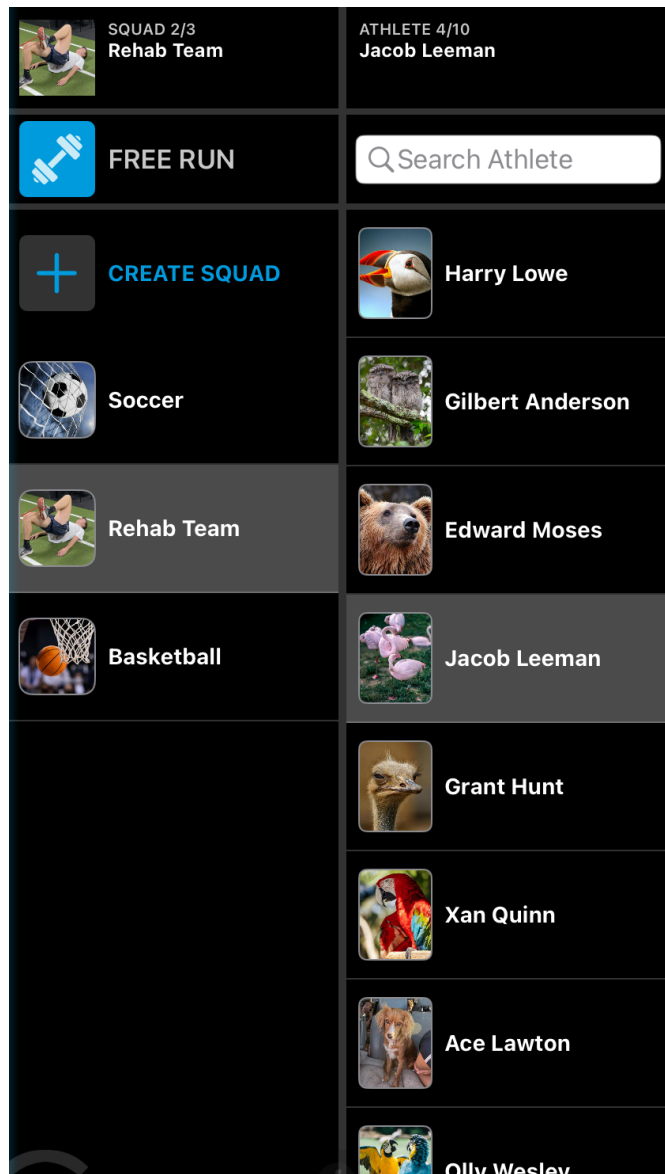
SQUAD 2/3
Rehab Team

FREE RUN

CREATE SQUAD

Soccer

Rehab Team

Basketball

ATHLETE 4/10
Jacob Leeman

Search Athlete

Harry Lowe

Gilbert Anderson

Edward Moses

Jacob Leeman

Grant Hunt

Xan Quinn

Ace Lawton

Olly Wesley